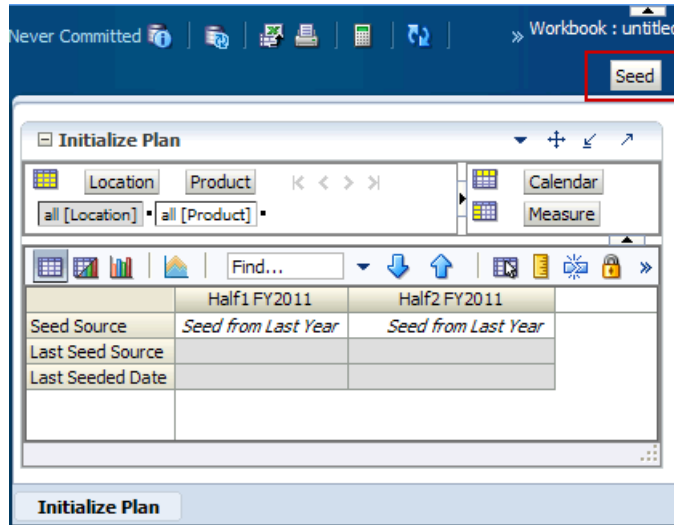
Never Committed | » Workbook : untitled

Seed

Initialize Plan

Location Product

all [Location] all [Product]

Calendar

Measure

Find...

| | Half1 FY2011 | Half2 FY2011 |
|---|---|---|
| Seed Source | Seed from Last Year | Seed from Last Year |
| Last Seed Source | | |
| Last Seeded Date | | |

Initialize Plan